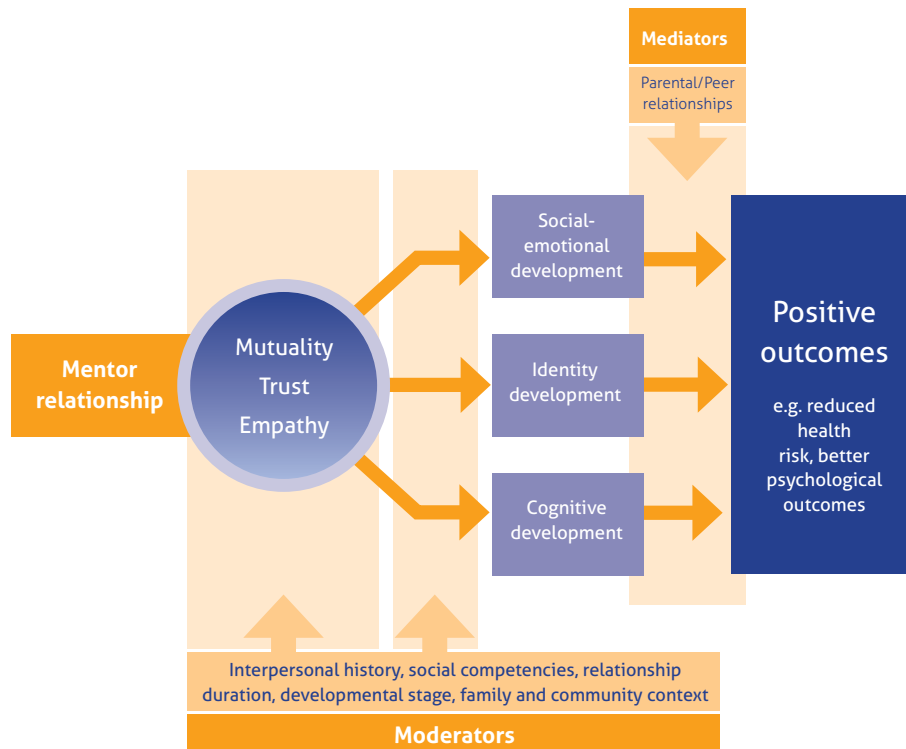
Mediators

Parental/Peer relationships

Mentor relationship

Mutuality
Trust
Empathy

Social-emotional development

Identity development

Cognitive development

Positive outcomes

e.g. reduced health risk, better psychological outcomes

Interpersonal history, social competencies, relationship duration, developmental stage, family and community context

Moderators